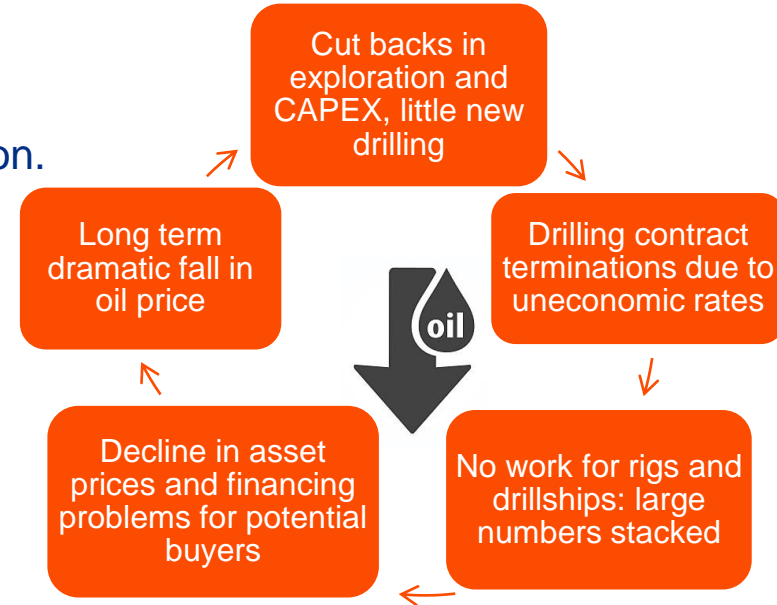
on.

Cut backs in exploration and CAPEX, little new drilling

Drilling contract terminations due to uneconomic rates

No work for rigs and drillships: large numbers stacked

Decline in asset prices and financing problems for potential buyers

Long term dramatic fall in oil price

oil